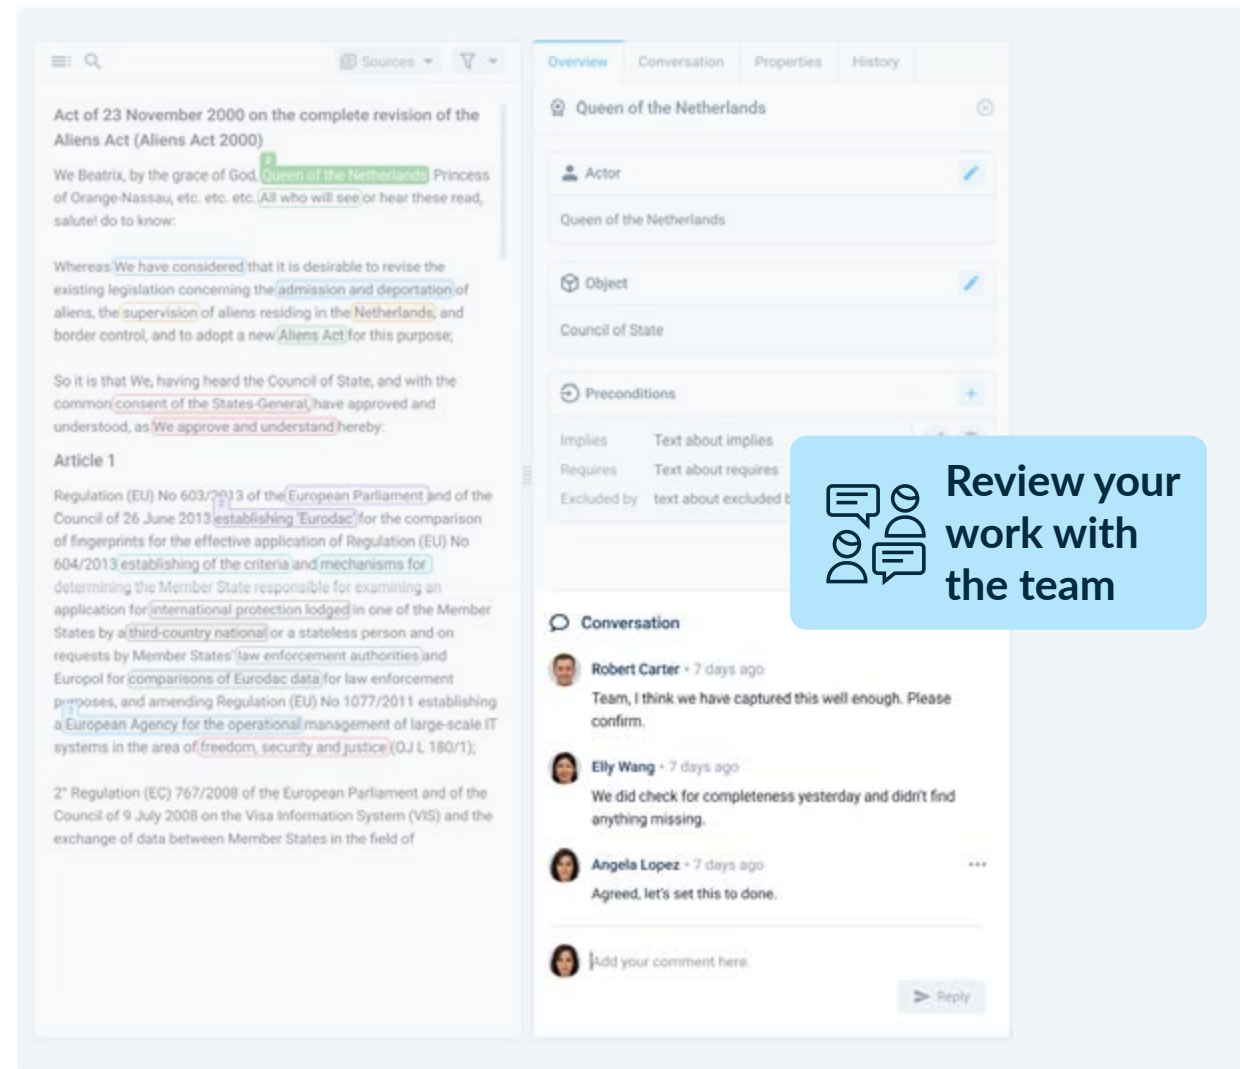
Sources

Overview Conversation Properties History

Act of 23 November 2000 on the complete revision of the Aliens Act (Aliens Act 2000)

We Beatrix, by the grace of God, Queen of the Netherlands Princess of Orange-Nassau, etc. etc. etc. All who will see or hear these read, salute! do to know:

Whereas We have considered that it is desirable to revise the existing legislation concerning the admission and deportation of aliens, the supervision of aliens residing in the Netherlands, and border control, and to adopt a new Aliens Act for this purpose;

So it is that We, having heard the Council of State, and with the common consent of the States-General, have approved and understood, as We approve and understand hereby:

Article 1

Regulation (EU) No 603/2013 of the European Parliament and of the Council of 26 June 2013 establishing 'Eurodac' for the comparison of fingerprints for the effective application of Regulation (EU) No 604/2013 establishing the criteria and mechanisms for determining the Member State responsible for examining an application for international protection lodged in one of the Member States by a third-country national or a stateless person and on requests by Member States' law enforcement authorities and Europol for comparisons of Eurodac data for law enforcement purposes, and amending Regulation (EU) No 1077/2011 establishing a European Agency for the operational management of large-scale IT systems in the area of freedom, security and justice (OJ L 180/1);

2° Regulation (EC) 767/2008 of the European Parliament and of the Council of 9 July 2008 on the Visa Information System (VIS) and the exchange of data between Member States in the field of

Queen of the Netherlands

Actor

Queen of the Netherlands

Object

Council of State

Preconditions

Implies Text about implies
Requires Text about requires
Excluded by text about excluded b

Review your work with the team

Conversation

Robert Carter • 7 days ago
Team, I think we have captured this well enough. Please confirm.

Elly Wang • 7 days ago
We did check for completeness yesterday and didn't find anything missing.

Angela Lopez • 7 days ago
Agreed, let's set this to done.

Add your comment here.

Reply